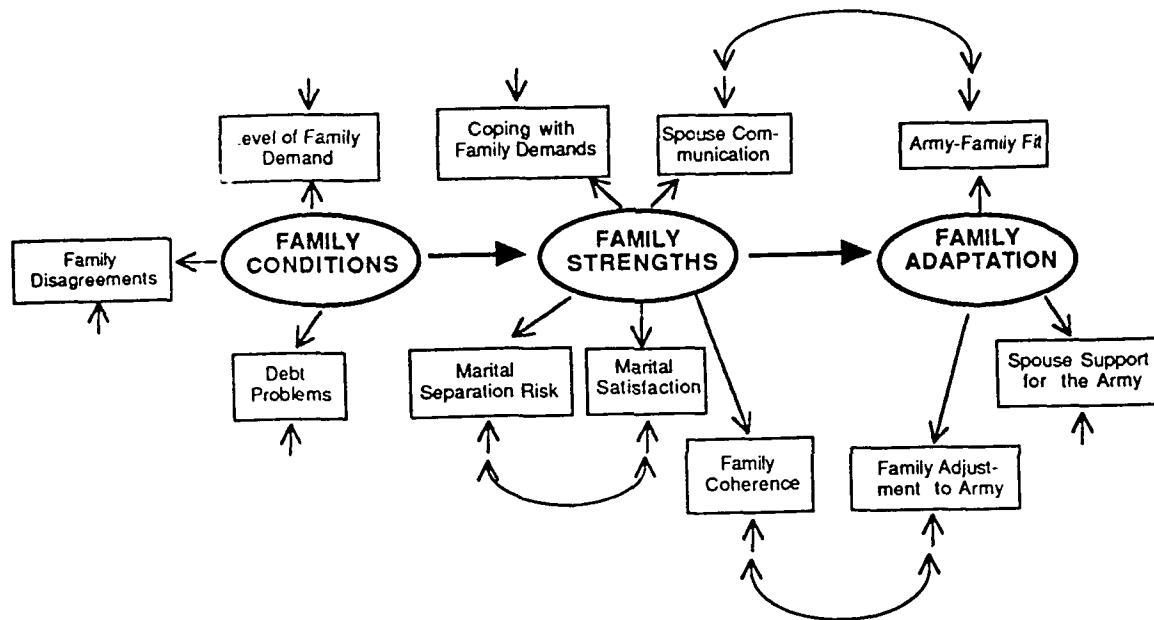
.evel of Family Demand

Coping with Family Demands

Spouse Communication

Army-Family Fit

Family Disagreements

FAMILY CONDITIONS

FAMILY STRENGTHS

FAMILY ADAPTATION

Debt Problems

Marital Separation Risk

Marital Satisfaction

Spouse Support for the Army

Family Coherence

Family Adjustment to Army